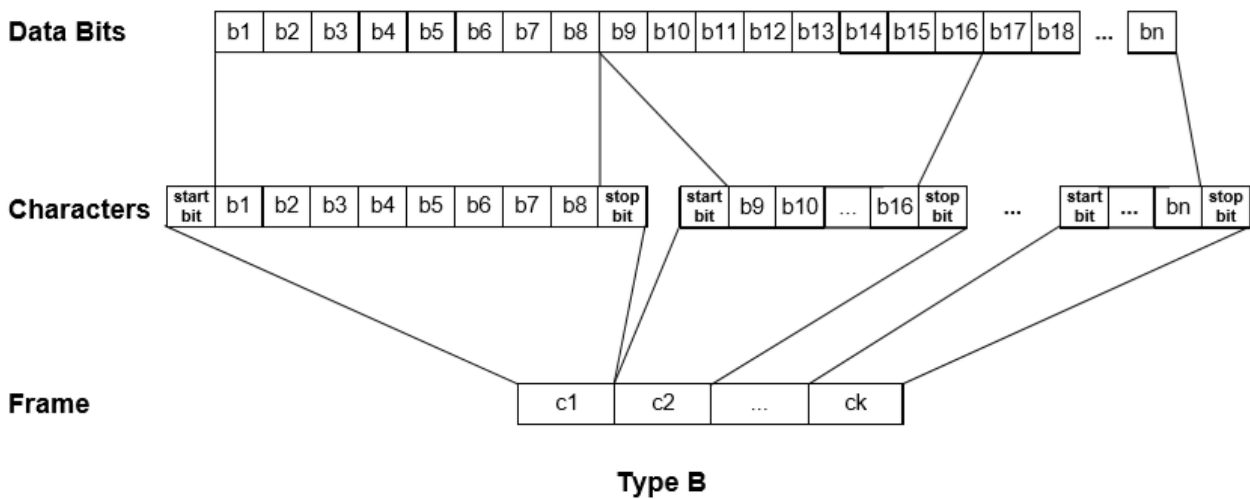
Data Bits

| b1 | b2 | b3 | b4 | b5 | b6 | b7 | b8 | b9 | b10 | b11 | b12 | b13 | b14 | b15 | b16 | b17 | b18 | ... | bn |
|---|---|---|---|---|---|---|---|---|---|---|---|---|---|---|---|---|---|---|---|

Characters

| start bit | b1 | b2 | b3 | b4 | b5 | b6 | b7 | b8 | stop bit |
|---|---|---|---|---|---|---|---|---|---|

| start bit | b9 | b10 | ... | b16 | stop bit |
|---|---|---|---|---|---|

...

| start bit | ... | bn | stop bit |
|---|---|---|---|

Frame

| c1 | c2 | ... | ck |
|---|---|---|---|

Type B